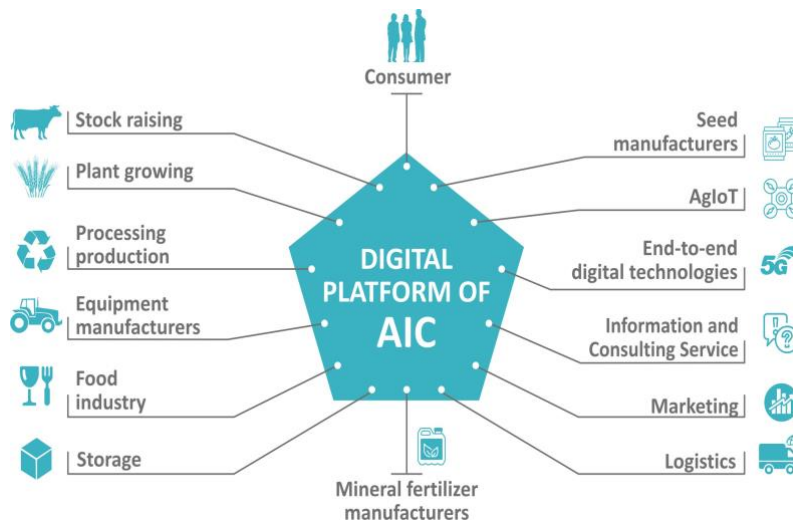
Consumer

Stock raising

Plant growing

Processing production

Equipment manufacturers

Food industry

Storage

Seed manufacturers

AgIoT

End-to-end digital technologies

5G

Information and Consulting Service

Marketing

Logistics

DIGITAL PLATFORM OF AIC

Mineral fertilizer manufacturers